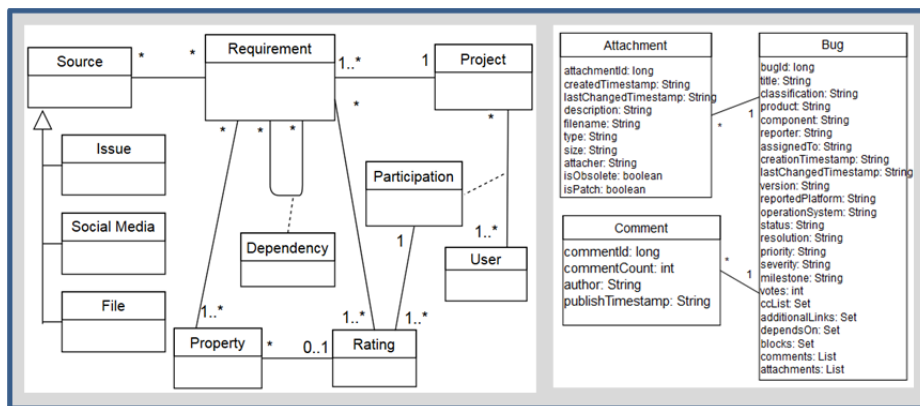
Source
*
*
Requirement
1..*
1
Project
*
*
*
*
*
Issue
Participation
Social Media
Dependency
1
1..*
User
File
1..*
1..*
1..*
Property
*
0..1
Rating

Attachment
attachmentId: long
createdTimestamp: String
lastChangedTimestamp: String
description: String
filename: String
type: String
size: String
attacher: String
isObsolete: boolean
isPatch: boolean

*
1

Bug
bugId: long
title: String
classification: String
product: String
component: String
reporter: String
assignedTo: String
creationTimestamp: String
lastChangedTimestamp: String
version: String
reportedPlatform: String
operationSystem: String
status: String
resolution: String
priority: String
severity: String
milestone: String
votes: int
ccList: Set
additionalLinks: Set
dependsOn: Set
blocks: Set
comments: List
attachments: List

Comment
commentId: long
commentCount: int
author: String
publishTimestamp: String

*
1